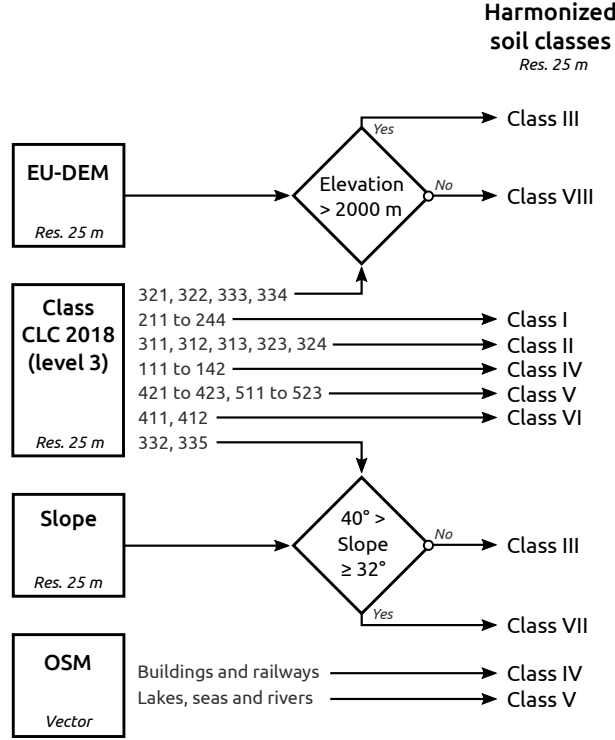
Harmonized soil classes
Res. 25 m

EU-DEM
Res. 25 m

Elevation > 2000 m
Yes
No
Class III
Class VIII

Class CLC 2018 (level 3)
Res. 25 m

321, 322, 333, 334
211 to 244
311, 312, 313, 323, 324
111 to 142
421 to 423, 511 to 523
411, 412
332, 335

Class I
Class II
Class IV
Class V
Class VI

Slope
Res. 25 m

40° > Slope ≥ 32°
No
Yes
Class III
Class VII

OSM
Vector

Buildings and railways
Lakes, seas and rivers
Class IV
Class V